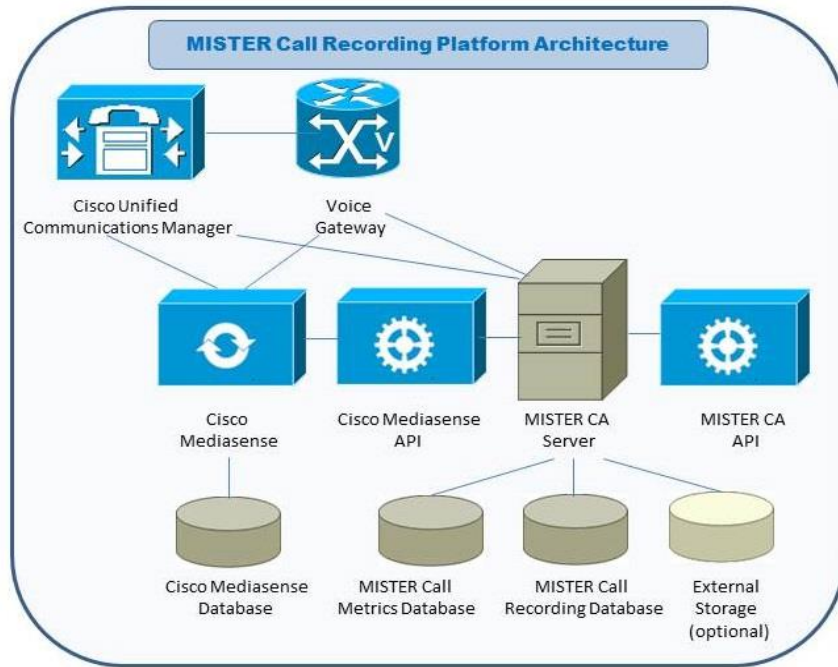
MISTER Call Recording Platform Architecture

V

Cisco Unified Communications Manager

Voice Gateway

Cisco Mediasense

Cisco Mediasense API

MISTER CA Server

MISTER CA API

Cisco Mediasense Database

MISTER Call Metrics Database

MISTER Call Recording Database

External Storage (optional)